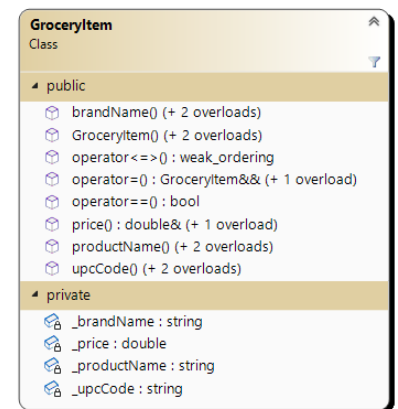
GroceryItem
Class

public
brandName() (+ 2 overloads)
GroceryItem() (+ 2 overloads)
operator<=>() : weak_ordering
operator=() : GroceryItem&& (+ 1 overload)
operator==() : bool
price() : double& (+ 1 overload)
productName() (+ 2 overloads)
upcCode() (+ 2 overloads)

private
_brandName : string
_price : double
_productName : string
_upcCode : string